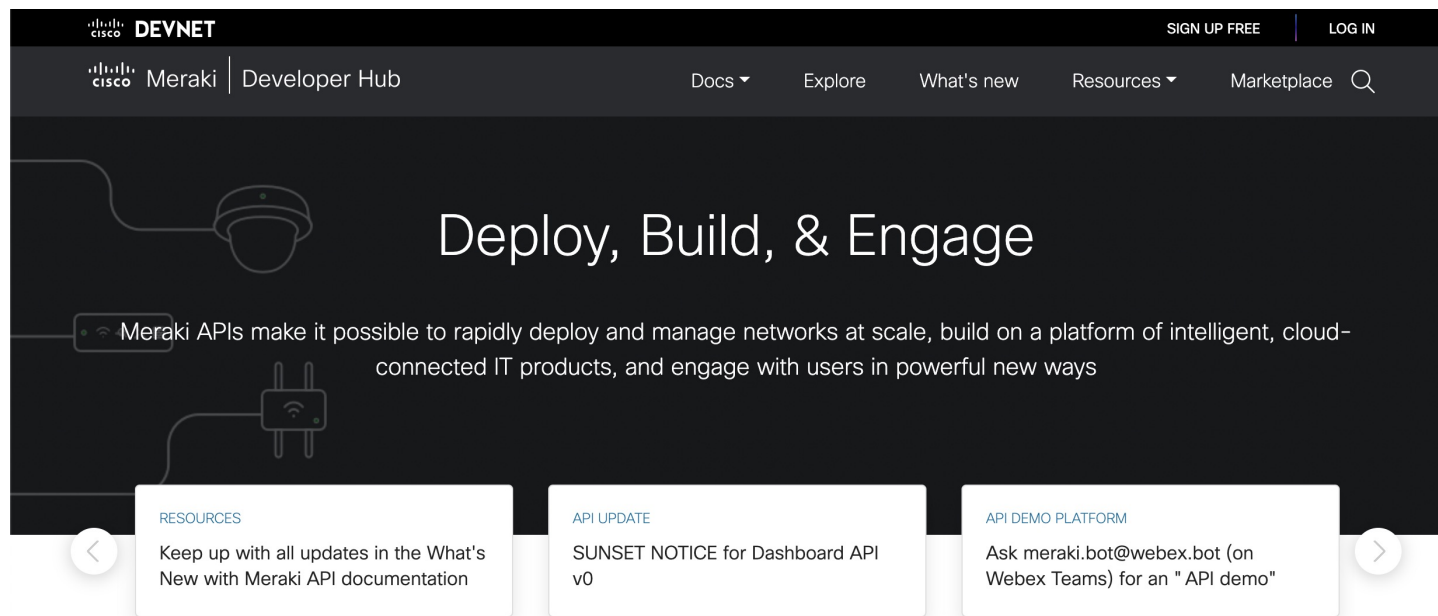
cisco DEVNET

SIGN UP FREE LOG IN

cisco Meraki | Developer Hub

Docs Explore What's new Resources Marketplace

Deploy, Build, & Engage

Meraki APIs make it possible to rapidly deploy and manage networks at scale, build on a platform of intelligent, cloud-connected IT products, and engage with users in powerful new ways

RESOURCES

Keep up with all updates in the What's New with Meraki API documentation

API UPDATE

SUNSET NOTICE for Dashboard API v0

API DEMO PLATFORM

Ask meraki.bot@webex.bot (on Webex Teams) for an " API demo"